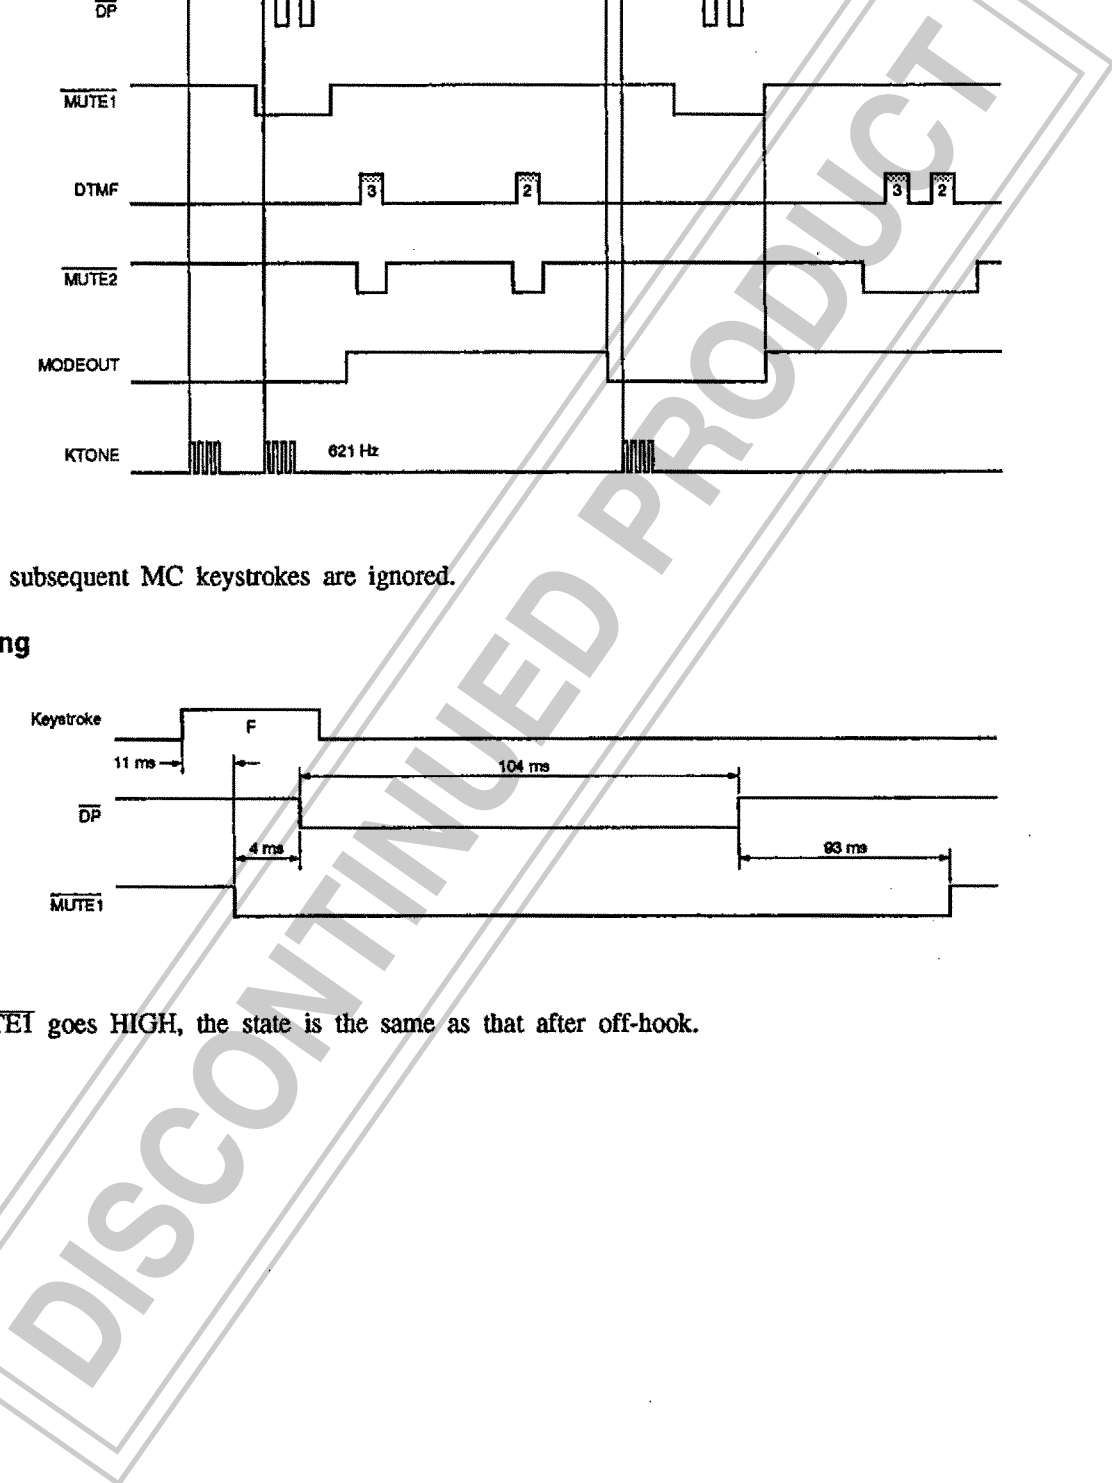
$\overline{DP}$

$\overline{MUTE1}$

DTMF

3

2

3

2

$\overline{MUTE2}$

MODEOUT

KTONE

621 Hz

subsequent MC keystrokes are ignored.

ng

Keystroke

F

11 ms

104 ms

$\overline{DP}$

4 ms

93 ms

$\overline{MUTE1}$

TE1 goes HIGH, the state is the same as that after off-hook.

DISCONTINUED PRODUCT